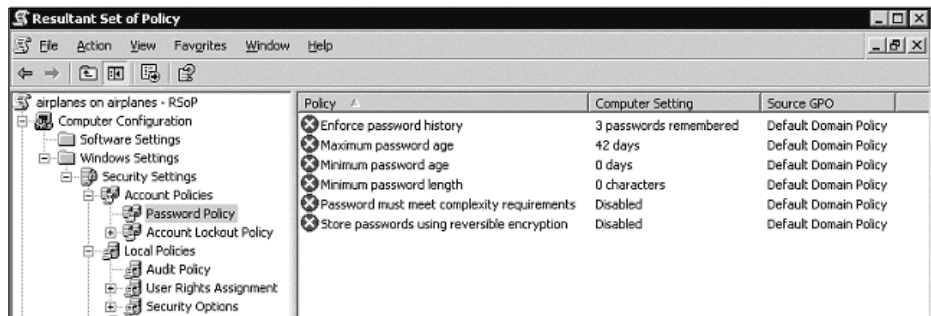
Resultant Set of Policy

File Action View Favorites Window Help

airplanes on airplanes - RSoP
Computer Configuration
Software Settings
Windows Settings
Security Settings
Account Policies
Password Policy
Account Lockout Policy
Local Policies
Audit Policy
User Rights Assignment
Security Options

| Policy | Computer Setting | Source GPO |
|---|---|---|
| Enforce password history | 3 passwords remembered | Default Domain Policy |
| Maximum password age | 42 days | Default Domain Policy |
| Minimum password age | 0 days | Default Domain Policy |
| Minimum password length | 0 characters | Default Domain Policy |
| Password must meet complexity requirements | Disabled | Default Domain Policy |
| Store passwords using reversible encryption | Disabled | Default Domain Policy |